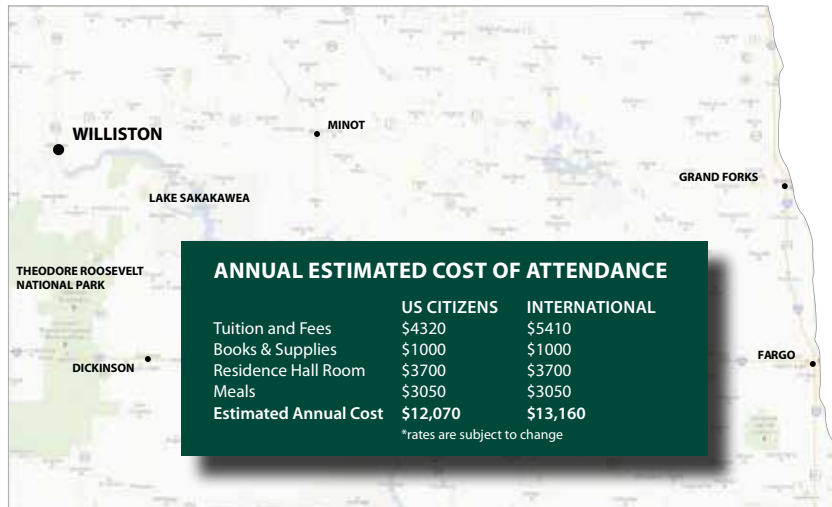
WILLISTON

MINOT

GRAND FORKS

LAKE SAKAKAWEA

THEODORE ROOSEVELT NATIONAL PARK

DICKINSON

FARGO

ANNUAL ESTIMATED COST OF ATTENDANCE

| | US CITIZENS | INTERNATIONAL |
|---|---|---|
| Tuition and Fees | \$4320 | \$5410 |
| Books & Supplies | \$1000 | \$1000 |
| Residence Hall Room | \$3700 | \$3700 |
| Meals | \$3050 | \$3050 |
| **Estimated Annual Cost** | **\$12,070** | **\$13,160** |

*rates are subject to change